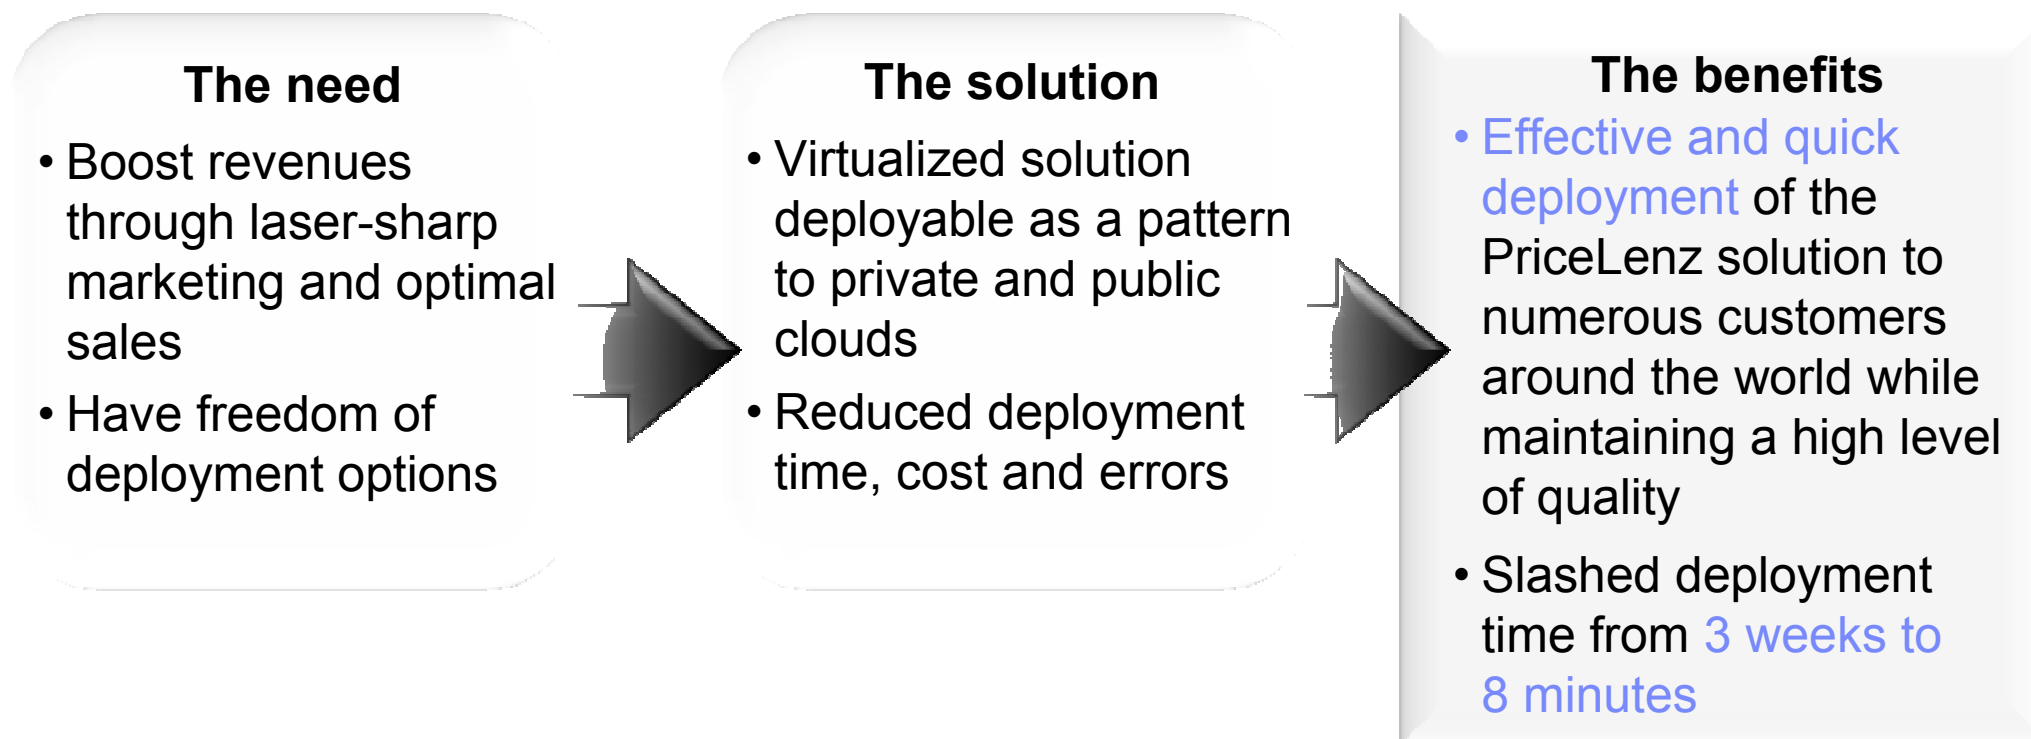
The need

• Boost revenues through laser-sharp marketing and optimal sales

• Have freedom of deployment options

The solution

• Virtualized solution deployable as a pattern to private and public clouds

• Reduced deployment time, cost and errors

The benefits

• Effective and quick deployment of the PriceLenz solution to numerous customers around the world while maintaining a high level of quality

• Slashed deployment time from 3 weeks to 8 minutes